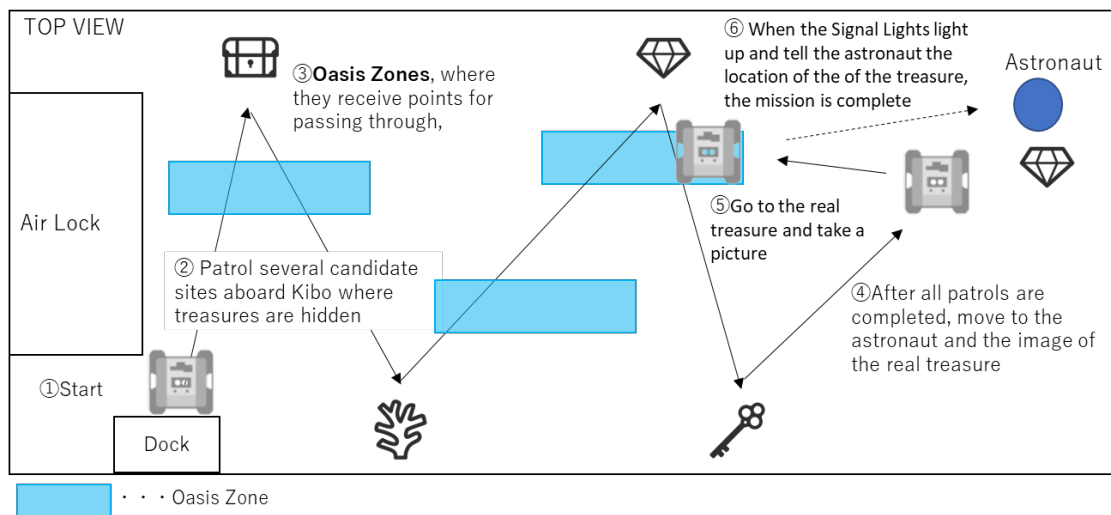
TOP VIEW

③**Oasis Zones**, where they receive points for passing through,

⑥ When the Signal Lights light up and tell the astronaut the location of the of the treasure, the mission is complete

Astronaut

Air Lock

② Patrol several candidate sites aboard Kibo where treasures are hidden

⑤Go to the real treasure and take a picture

④After all patrols are completed, move to the astronaut and the image of the real treasure

①Start

Dock

・・・Oasis Zone